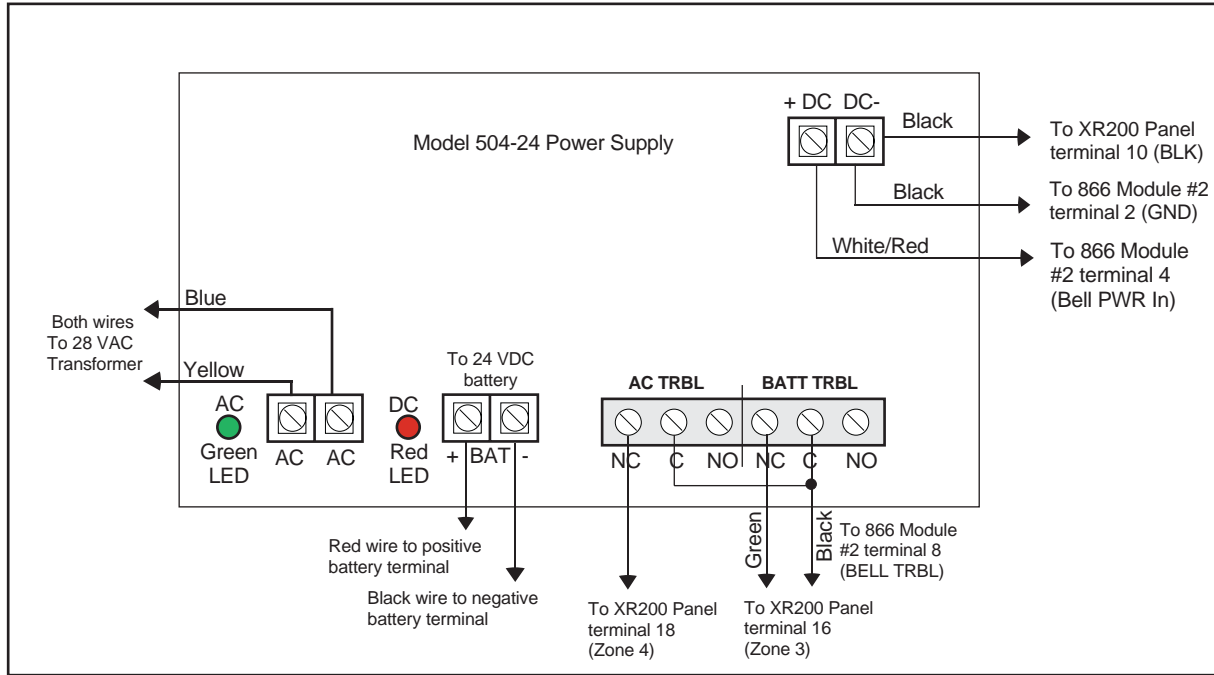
Model 504-24 Power Supply

+ DC DC-

Black

To XR200 Panel terminal 10 (BLK)

Black

To 866 Module #2 terminal 2 (GND)

White/Red

To 866 Module #2 terminal 4 (Bell PWR In)

Blue

Both wires To 28 VAC Transformer

Yellow

AC Green LED

AC AC

DC Red LED

To 24 VDC battery

+ BAT -

AC TRBL

BATT TRBL

NC C NO NC C NO

Red wire to positive battery terminal

Black wire to negative battery terminal

Green

Black

To 866 Module #2 terminal 8 (BELL TRBL)

To XR200 Panel terminal 18 (Zone 4)

To XR200 Panel terminal 16 (Zone 3)